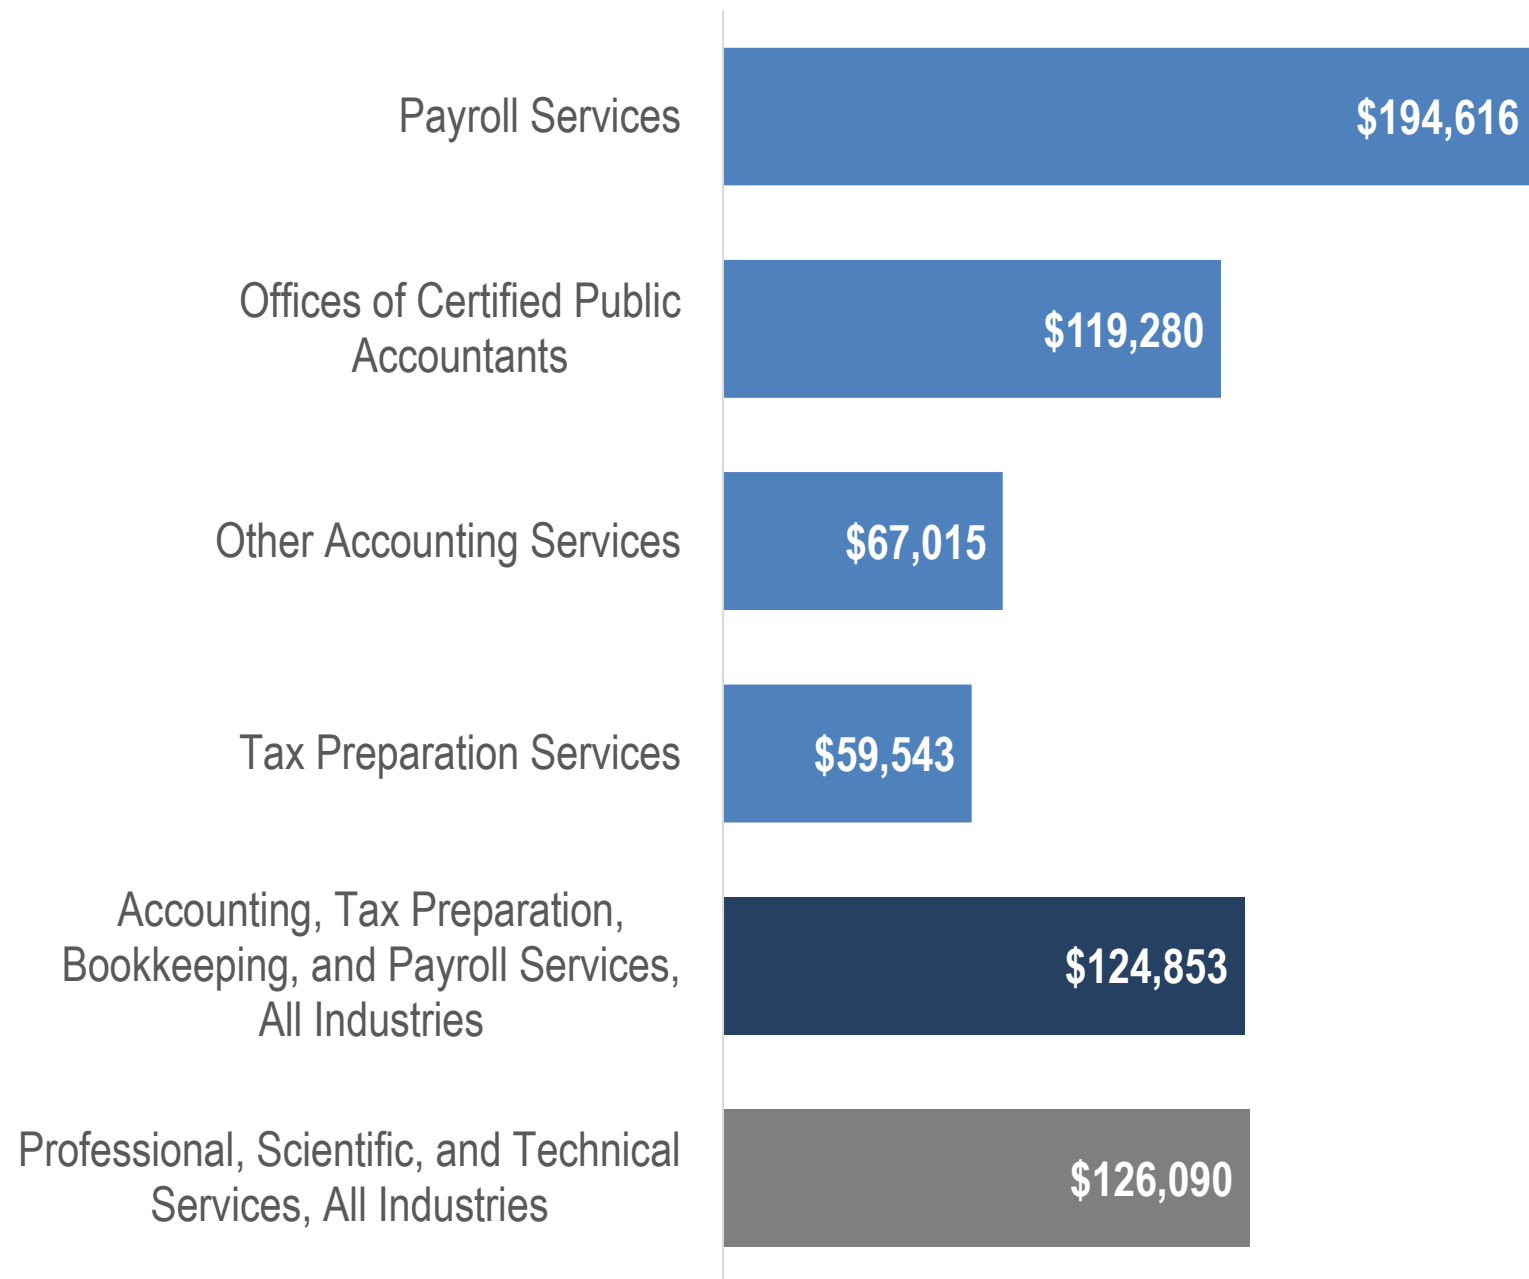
| | |
|---|---|
| Payroll Services | $194,616 |
| Offices of Certified Public Accountants | $119,280 |
| Other Accounting Services | $67,015 |
| Tax Preparation Services | $59,543 |
| Accounting, Tax Preparation, Bookkeeping, and Payroll Services, All Industries | $124,853 |
| Professional, Scientific, and Technical Services, All Industries | $126,090 |